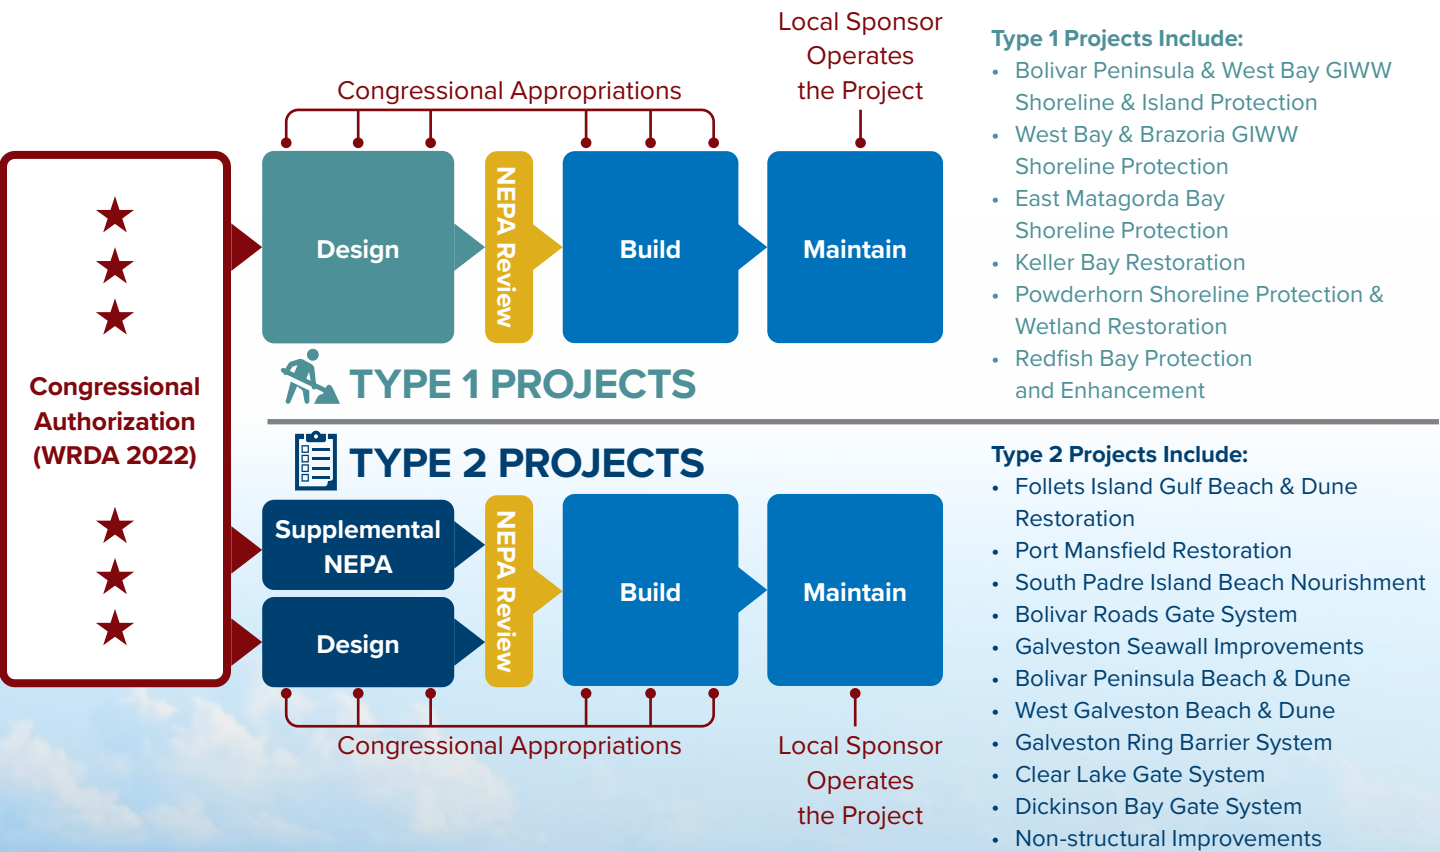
Congressional Appropriations

Local Sponsor Operates the Project

★
★
★

Congressional Authorization (WRDA 2022)

★
★
★

Design

NEPA Review

Build

Maintain

TYPE 1 PROJECTS

Type 1 Projects Include:
• Bolivar Peninsula & West Bay GIWW Shoreline & Island Protection
• West Bay & Brazoria GIWW Shoreline Protection
• East Matagorda Bay Shoreline Protection
• Keller Bay Restoration
• Powderhorn Shoreline Protection & Wetland Restoration
• Redfish Bay Protection and Enhancement

TYPE 2 PROJECTS

Supplemental NEPA

Design

NEPA Review

Build

Maintain

Congressional Appropriations

Local Sponsor Operates the Project

Type 2 Projects Include:
• Follets Island Gulf Beach & Dune Restoration
• Port Mansfield Restoration
• South Padre Island Beach Nourishment
• Bolivar Roads Gate System
• Galveston Seawall Improvements
• Bolivar Peninsula Beach & Dune
• West Galveston Beach & Dune
• Galveston Ring Barrier System
• Clear Lake Gate System
• Dickinson Bay Gate System
• Non-structural Improvements